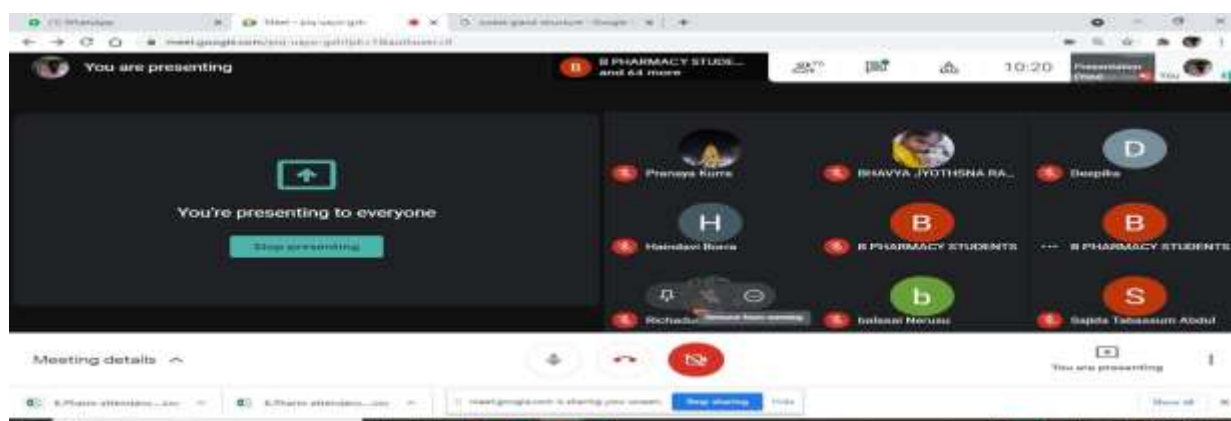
(1) WhatsApp × Meet - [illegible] × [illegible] × +

meet.google.com/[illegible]

You are presenting

B PHARMACY STUDE... and 64 more

10:20

Presentation (Host) You

You're presenting to everyone

Stop presenting

Pranaya Kurra

BHAVYA JYOTHSNA RA...

D
Deepika

H
Haindavi Bura

B
B PHARMACY STUDENTS

B
B PHARMACY STUDENTS

Richadu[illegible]

Remove from meeting

b
balasai Nerusu

S
Sajida Tabassum Abdul

Meeting details ^

You are presenting

B.Pharm attendanc....csv

B.Pharm attendanc....csv

meet.google.com is sharing your screen.

Stop sharing

Hide

Show all